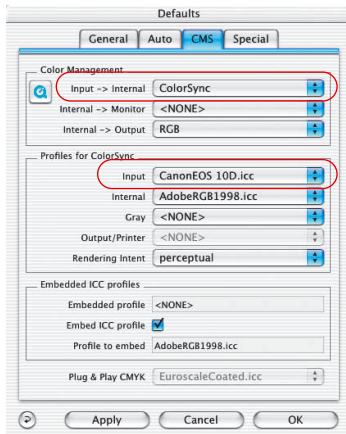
Defaults

General | Auto | CMS | Special

Color Management

Input -> Internal ColorSync
Internal -> Monitor <NONE>
Internal -> Output RGB

Profiles for ColorSync

Input CanonEOS 10D.icc
Internal AdobeRGB1998.icc
Gray <NONE>
Output/Printer <NONE>
Rendering Intent perceptual

Embedded ICC profiles

Embedded profile <NONE>
Embed ICC profile
Profile to embed AdobeRGB1998.icc

Plug & Play CMYK EuroscaleCoated.icc

Apply Cancel OK